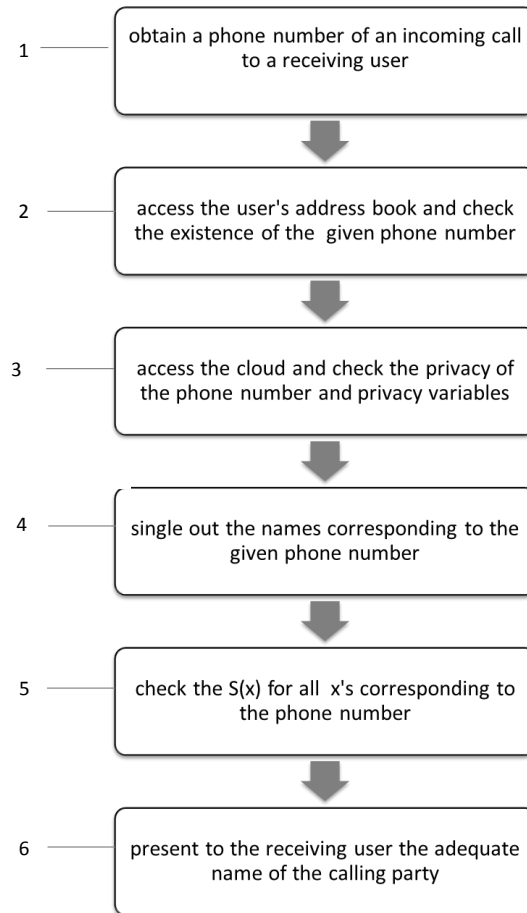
1

obtain a phone number of an incoming call to a receiving user

2

access the user's address book and check the existence of the given phone number

3

access the cloud and check the privacy of the phone number and privacy variables

4

single out the names corresponding to the given phone number

5

check the S(x) for all x's corresponding to the phone number

6

present to the receiving user the adequate name of the calling party